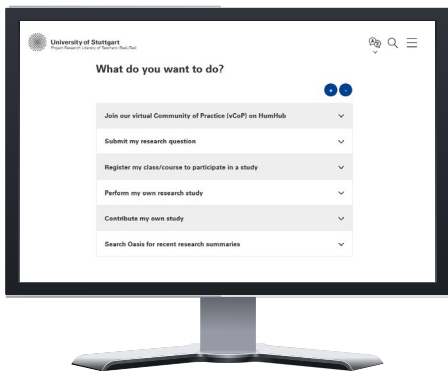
University of Stuttgart
Project Research Literacy of Teachers (ReaTea)

What do you want to do?

Join our virtual Community of Practice (vCoP) on HumHub

Submit my research question

Register my class/course to participate in a study

Perform my own research study

Contribute my own study

Search Oasis for recent research summaries